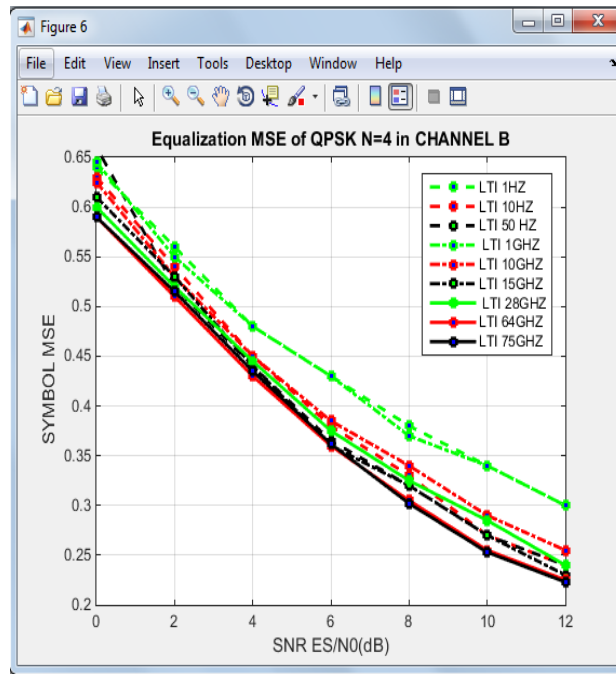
Figure 6

File Edit View Insert Tools Desktop Window Help

Equalization MSE of QPSK N=4 in CHANNEL B

SYMBOL MSE

0.65
0.6
0.55
0.5
0.45
0.4
0.35
0.3
0.25
0.2

0 2 4 6 8 10 12

SNR ES/N0(dB)

LTI 1HZ
LTI 10HZ
LTI 50 HZ
LTI 1GHZ
LTI 10GHZ
LTI 15GHZ
LTI 28GHZ
LTI 64GHZ
LTI 75GHZ